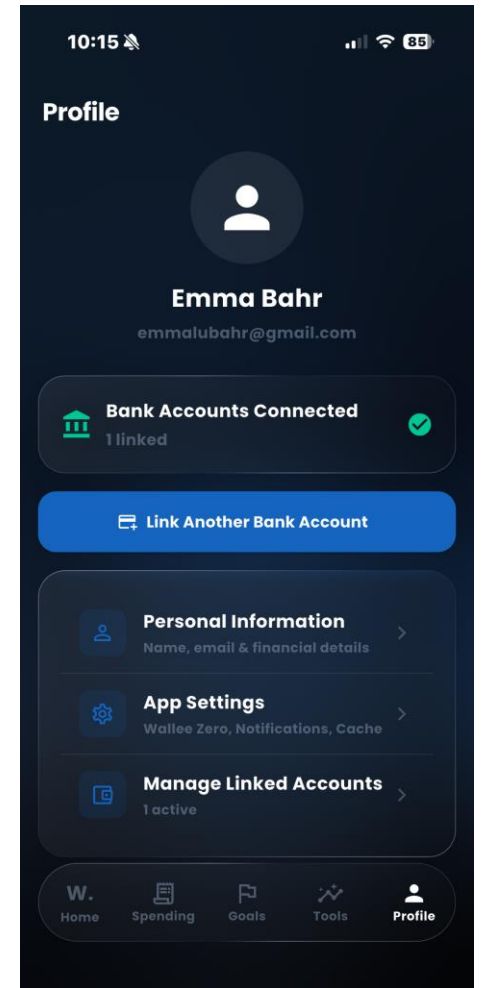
10:15

85

Profile

Emma Bahr

emmalubahr@gmail.com

Bank Accounts Connected
1 linked

Link Another Bank Account

Personal Information
Name, email & financial details

App Settings
Wallee Zero, Notifications, Cache

Manage Linked Accounts
1 active

W.
Home

Spending

Goals

Tools

Profile